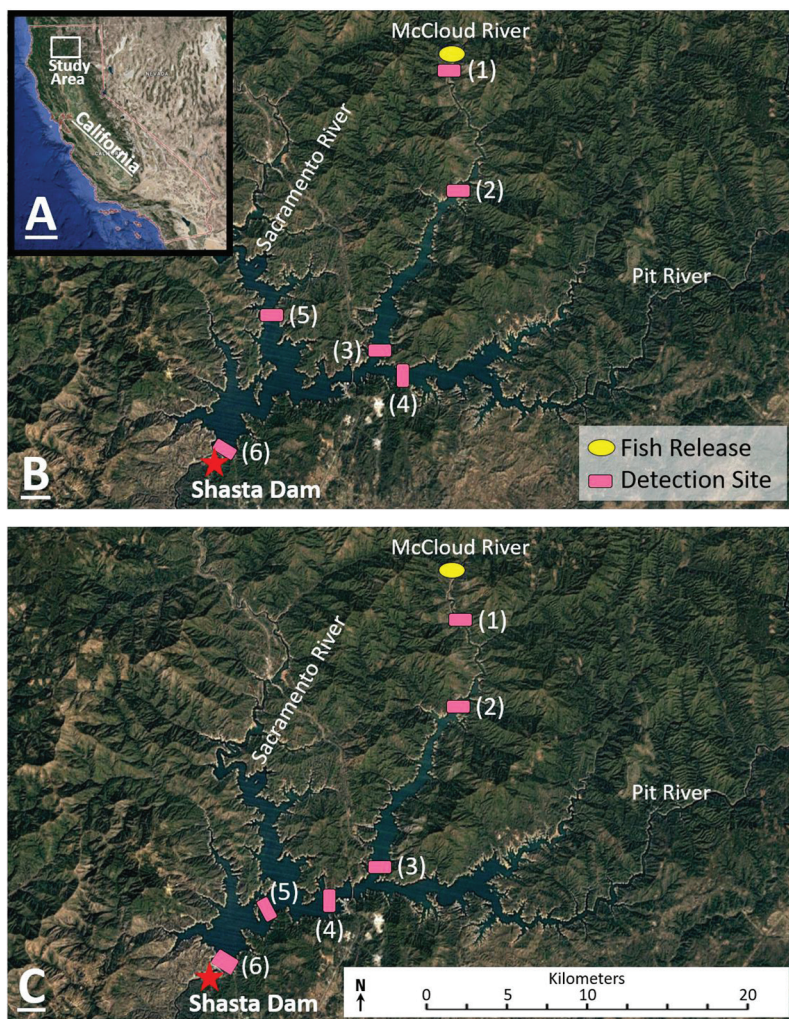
Study Area

Nevada

California

A

McCloud River

(1)

(2)

Sacramento River

Pit River

(5)

(3)

(4)

(6)

Shasta Dam

B

Fish Release

Detection Site

McCloud River

(1)

(2)

Sacramento River

Pit River

(3)

(5)

(4)

(6)

Shasta Dam

C

N

Kilometers

0 5 10 20